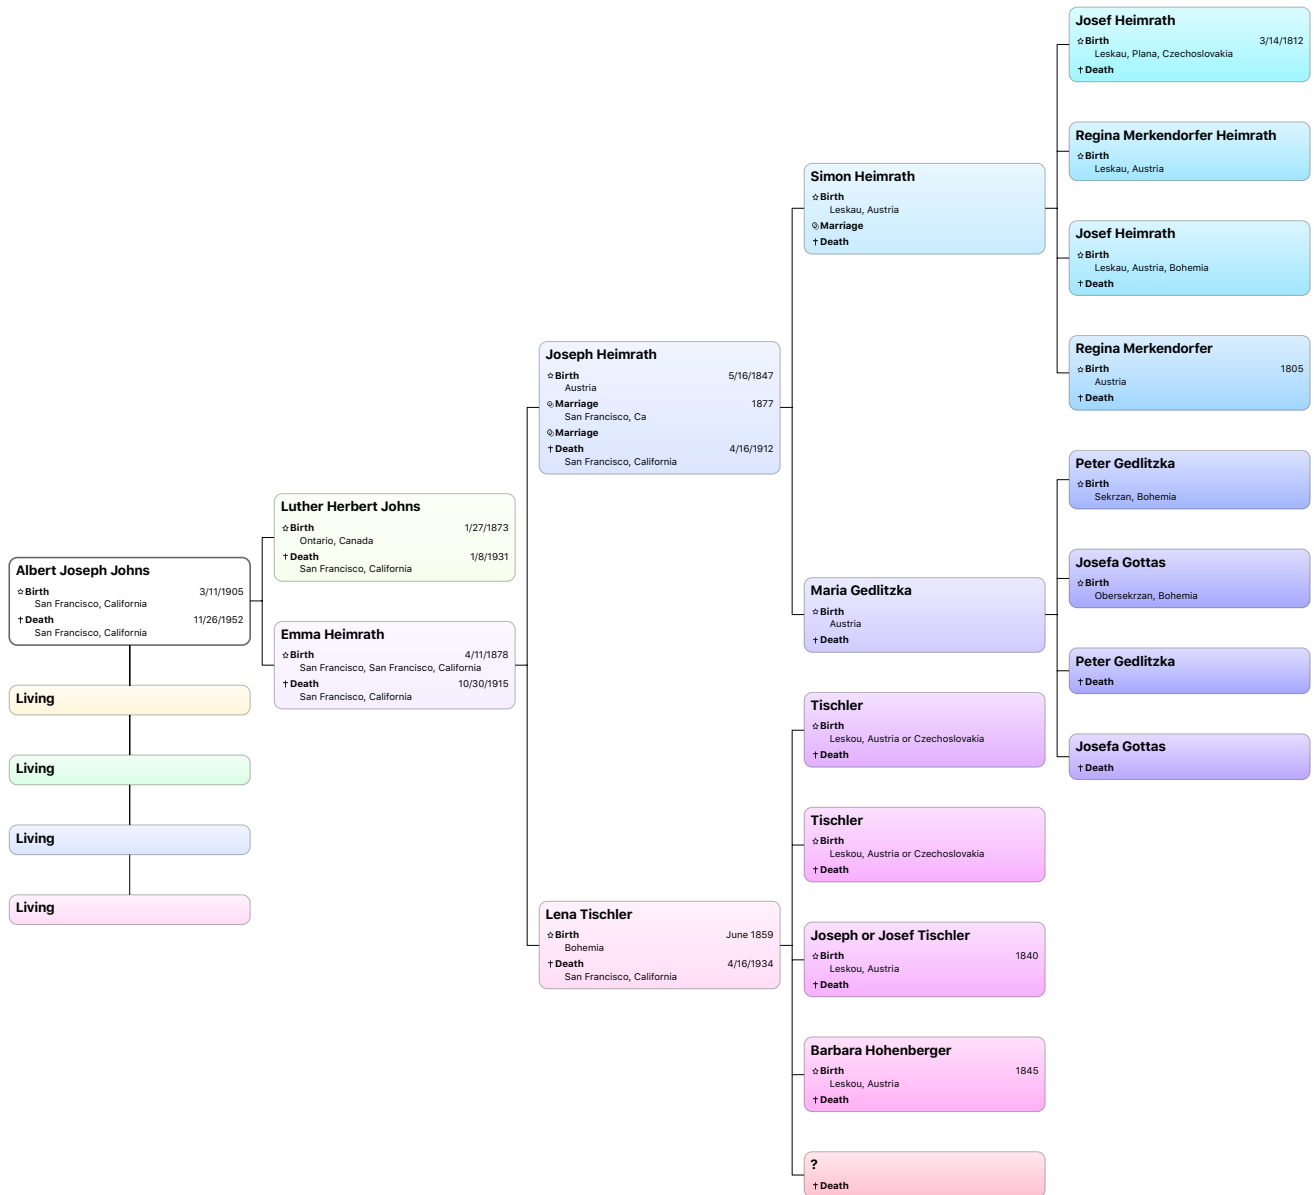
Albert Joseph Johns
✩ Birth 3/11/1905
San Francisco, California
† Death 11/26/1952
San Francisco, California

Living

Living

Living

Living

Luther Herbert Johns
✩ Birth 1/27/1873
Ontario, Canada
† Death 1/8/1931
San Francisco, California

Emma Heimrath
✩ Birth 4/11/1878
San Francisco, San Francisco, California
† Death 10/30/1915
San Francisco, California

Joseph Heimrath
✩ Birth 5/16/1847
Austria
Marriage 1877
San Francisco, Ca
Marriage
† Death 4/16/1912
San Francisco, California

Lena Tischler
✩ Birth June 1859
Bohemia
† Death 4/16/1934
San Francisco, California

Simon Heimrath
✩ Birth
Leskau, Austria
Marriage
† Death

Maria Gedlitzka
✩ Birth
Austria
† Death

Tischler
✩ Birth
Leskou, Austria or Czechoslovakia
† Death

Tischler
✩ Birth
Leskou, Austria or Czechoslovakia
† Death

Joseph or Josef Tischler
✩ Birth 1840
Leskou, Austria
† Death

Barbara Hohenberger
✩ Birth 1845
Leskou, Austria
† Death

?
† Death

Josef Heimrath
✩ Birth 3/14/1812
Leskau, Plana, Czechoslovakia
† Death

Regina Merkendorfer Heimrath
✩ Birth
Leskau, Austria

Josef Heimrath
✩ Birth
Leskau, Austria, Bohemia
† Death

Regina Merkendorfer
✩ Birth 1805
Austria
† Death

Peter Gedlitzka
✩ Birth
Sekrzan, Bohemia

Josefa Gottas
✩ Birth
Obersekrzan, Bohemia

Peter Gedlitzka
† Death

Josefa Gottas
† Death